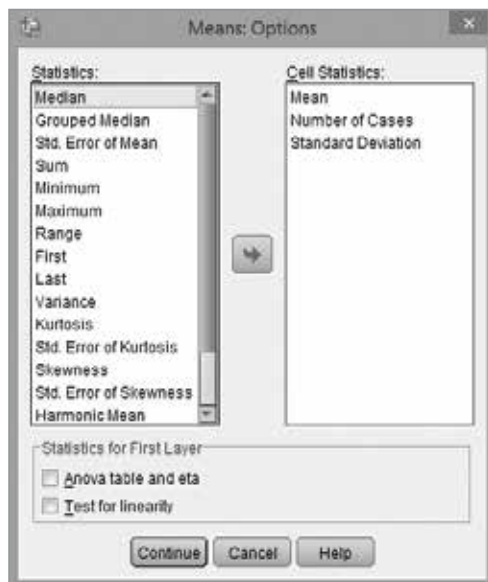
Means: Options

Statistics:
Median
Grouped Median
Std. Error of Mean
Sum
Minimum
Maximum
Range
First
Last
Variance
Kurtosis
Std. Error of Kurtosis
Skewness
Std. Error of Skewness
Harmonic Mean

Cell Statistics:
Mean
Number of Cases
Standard Deviation

Statistics for First Layer
Anova table and eta
Test for linearity

Continue
Cancel
Help